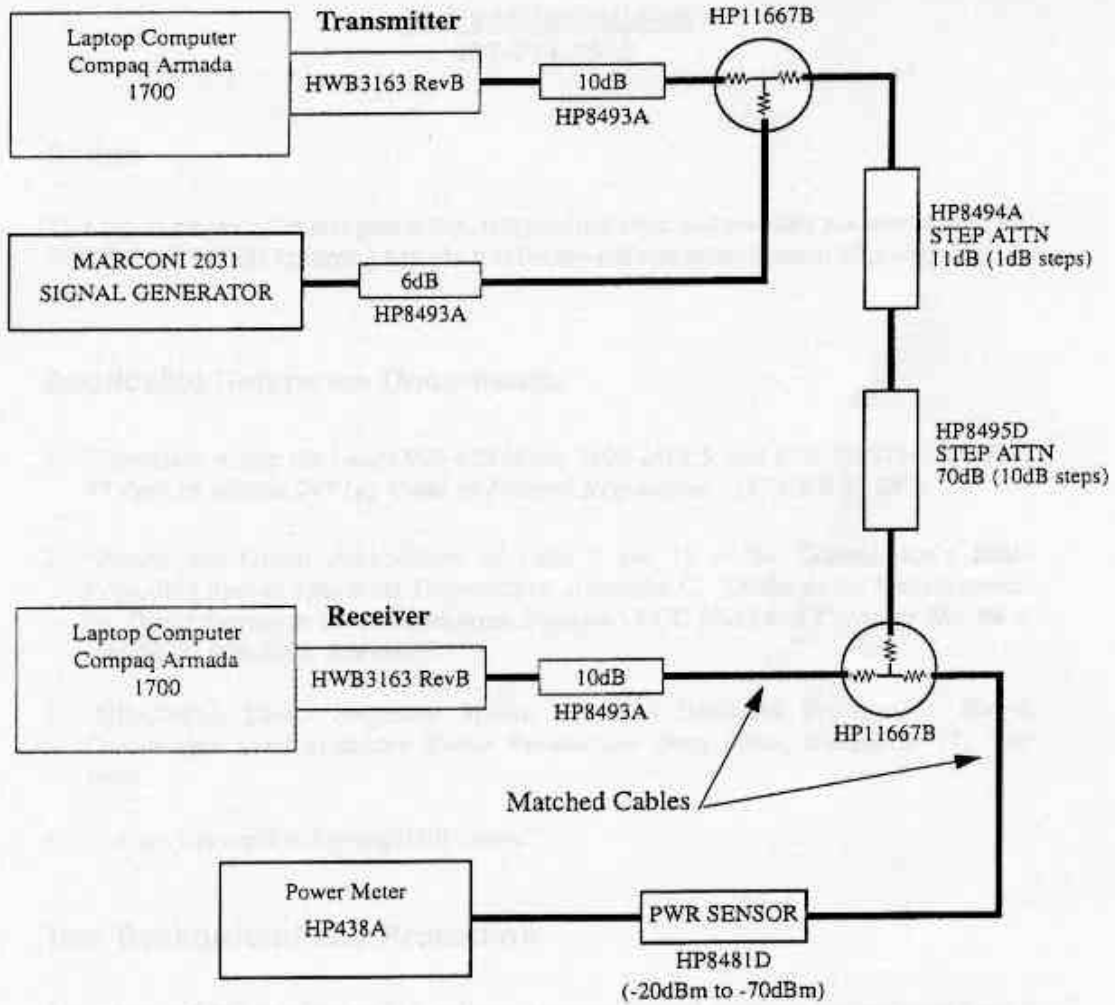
Transmitter

HP11667B

Laptop Computer Compaq Armada 1700

HWB3163 RevB

10dB

HP8493A

HP8494A STEP ATTN 11dB (1dB steps)

MARCONI 2031 SIGNAL GENERATOR

6dB

HP8493A

HP8495D STEP ATTN 70dB (10dB steps)

Receiver

Laptop Computer Compaq Armada 1700

HWB3163 RevB

10dB

HP8493A

HP11667B

Matched Cables

Power Meter HP438A

PWR SENSOR

HP8481D (-20dBm to -70dBm)